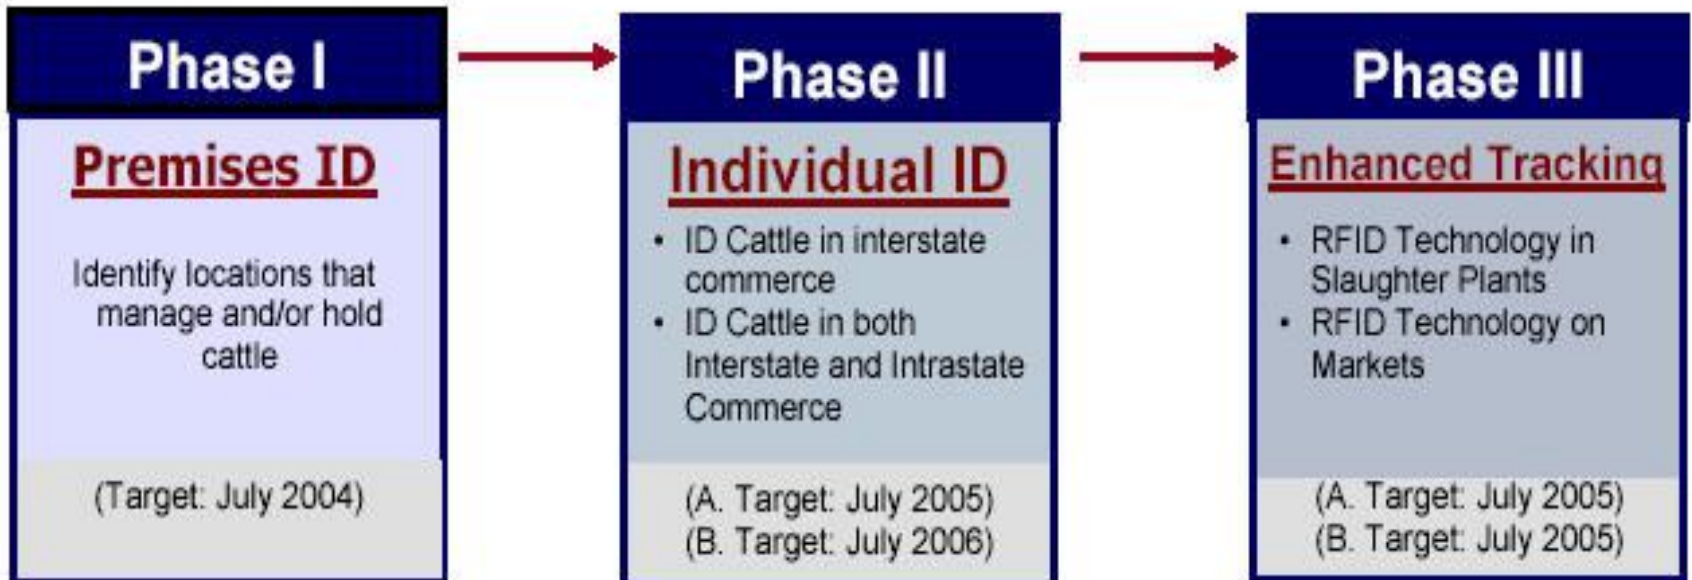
Phase I

Premises ID

Identify locations that manage and/or hold cattle

(Target: July 2004)

Phase II

Individual ID

- ID Cattle in interstate commerce
- ID Cattle in both Interstate and Intrastate Commerce

(A. Target: July 2005)
(B. Target: July 2006)

Phase III

Enhanced Tracking

- RFID Technology in Slaughter Plants
- RFID Technology on Markets

(A. Target: July 2005)
(B. Target: July 2005)